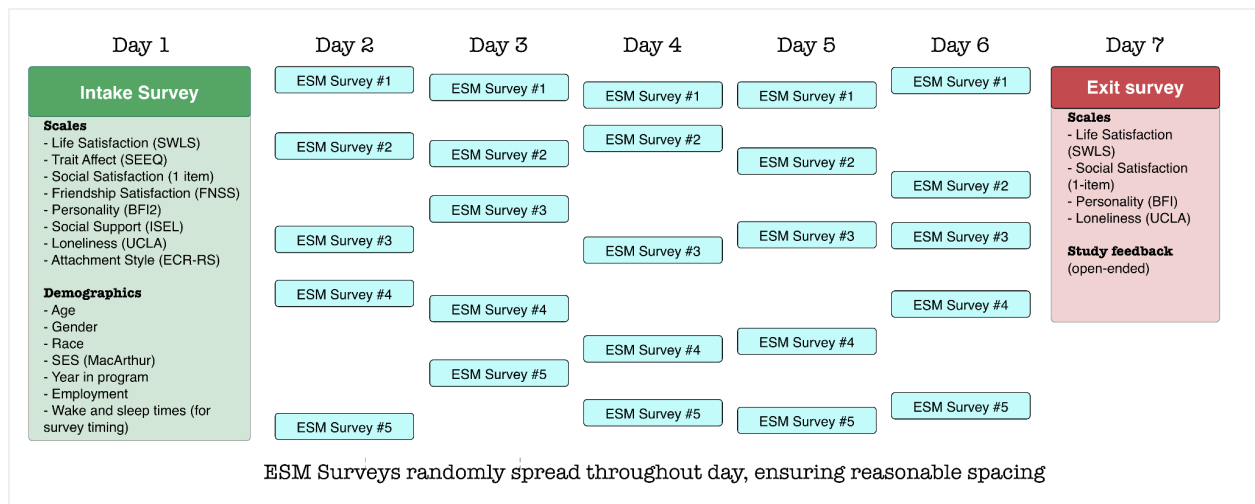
Day 1

Intake Survey

Scales
- Life Satisfaction (SWLS)
- Trait Affect (SEEQ)
- Social Satisfaction (1 item)
- Friendship Satisfaction (FNSS)
- Personality (BFI2)
- Social Support (ISEL)
- Loneliness (UCLA)
- Attachment Style (ECR-RS)

Demographics
- Age
- Gender
- Race
- SES (MacArthur)
- Year in program
- Employment
- Wake and sleep times (for survey timing)

Day 2

ESM Survey #1
ESM Survey #2
ESM Survey #3
ESM Survey #4
ESM Survey #5

Day 3

ESM Survey #1
ESM Survey #2
ESM Survey #3
ESM Survey #4
ESM Survey #5

Day 4

ESM Survey #1
ESM Survey #2
ESM Survey #3
ESM Survey #4
ESM Survey #5

Day 5

ESM Survey #1
ESM Survey #2
ESM Survey #3
ESM Survey #4
ESM Survey #5

Day 6

ESM Survey #1
ESM Survey #2
ESM Survey #3
ESM Survey #4
ESM Survey #5

Day 7

Exit survey

Scales
- Life Satisfaction (SWLS)
- Social Satisfaction (1-item)
- Personality (BFI)
- Loneliness (UCLA)

Study feedback
(open-ended)

ESM Surveys randomly spread throughout day, ensuring reasonable spacing